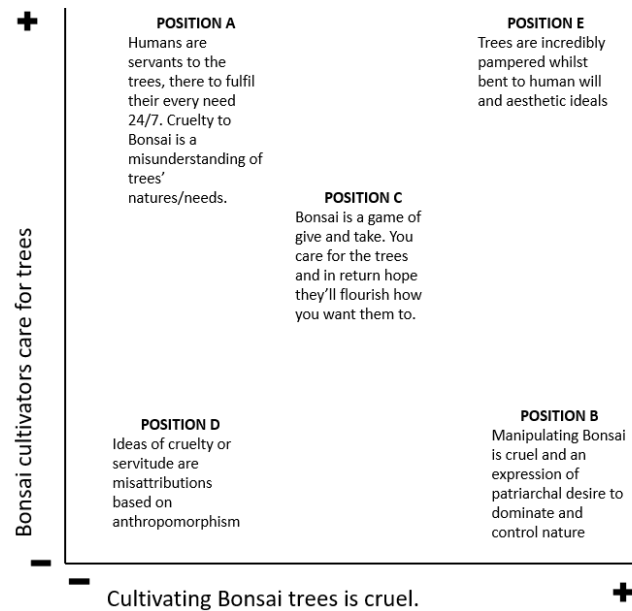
+

POSITION A
Humans are servants to the trees, there to fulfil their every need 24/7. Cruelty to Bonsai is a misunderstanding of trees' natures/needs.

POSITION E
Trees are incredibly pampered whilst bent to human will and aesthetic ideals

POSITION C
Bonsai is a game of give and take. You care for the trees and in return hope they'll flourish how you want them to.

Bonsai cultivators care for trees

POSITION D
Ideas of cruelty or servitude are misattributions based on anthropomorphism

POSITION B
Manipulating Bonsai is cruel and an expression of patriarchal desire to dominate and control nature

−

−

Cultivating Bonsai trees is cruel.

+